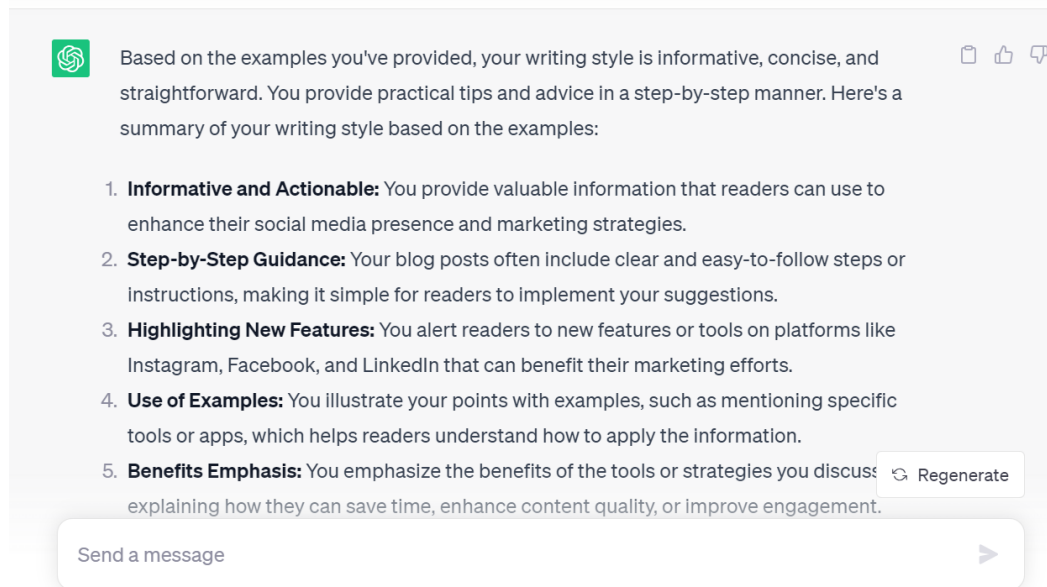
Based on the examples you've provided, your writing style is informative, concise, and straightforward. You provide practical tips and advice in a step-by-step manner. Here's a summary of your writing style based on the examples:

1. **Informative and Actionable:** You provide valuable information that readers can use to enhance their social media presence and marketing strategies.
2. **Step-by-Step Guidance:** Your blog posts often include clear and easy-to-follow steps or instructions, making it simple for readers to implement your suggestions.
3. **Highlighting New Features:** You alert readers to new features or tools on platforms like Instagram, Facebook, and LinkedIn that can benefit their marketing efforts.
4. **Use of Examples:** You illustrate your points with examples, such as mentioning specific tools or apps, which helps readers understand how to apply the information.
5. **Benefits Emphasis:** You emphasize the benefits of the tools or strategies you discuss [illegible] explaining how they can save time, enhance content quality, or improve engagement.

Regenerate

Send a message